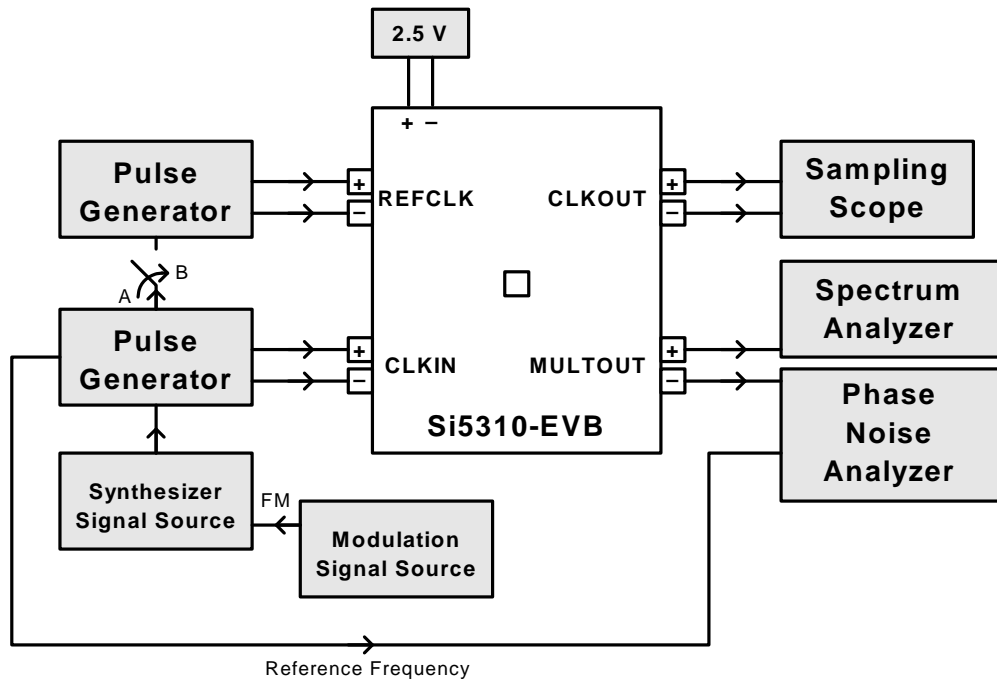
2.5 V

+ −

Pulse Generator

+ REFCLK
−

CLKOUT +
−

Sampling Scope

B
A

Spectrum Analyzer

Pulse Generator

+ CLKIN
−

MULTOUT +
−

Phase Noise Analyzer

Si5310-EVB

Synthesizer Signal Source

FM

Modulation Signal Source

Reference Frequency